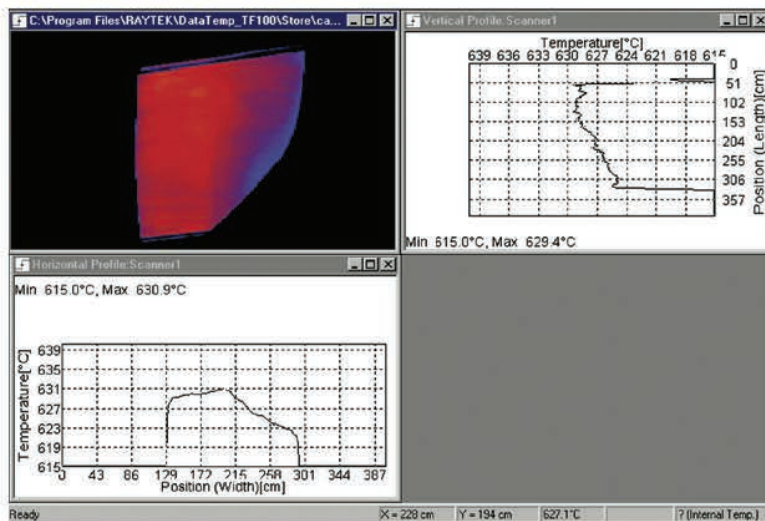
C:\Program Files\RAYTEK\DataTemp_TF100\Store\ca...

Vertical Profile:Scanner1

Temperature[°C]
639 636 633 630 627 624 621 618 615

0
51
102
153
204
255
306
357

Position (Length)[cm]

Min 615.0°C, Max 629.4°C

Horizontal Profile:Scanner1

Min 615.0°C, Max 630.9°C

639
635
631
627
623
619
615

Temperature[°C]

0 43 86 129 172 215 258 301 344 387
Position (Width)[cm]

Ready | X = 228 cm | Y = 194 cm | 627.1°C | ? (Internal Temp.)